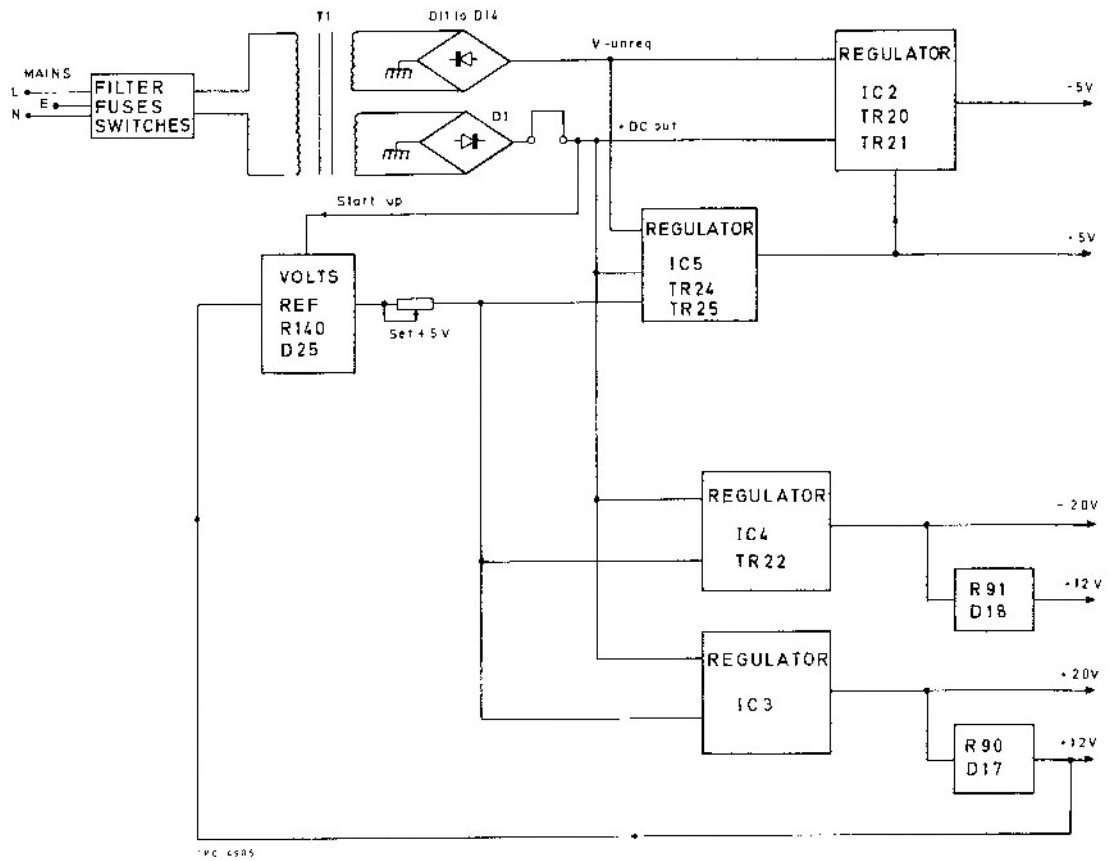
MAINS
L
E
N
FILTER
FUSES
SWITCHES
T1
D11 to D14
D1
V-unreg
+DC out
REGULATOR
IC2
TR20
TR21
-5V
Start up
REGULATOR
IC5
TR24
TR25
+5V
VOLTS
REF
R140
D25
Set +5V
REGULATOR
IC4
TR22
-20V
R91
D18
-12V
REGULATOR
IC3
+20V
R90
D17
+12V
TPC 4595